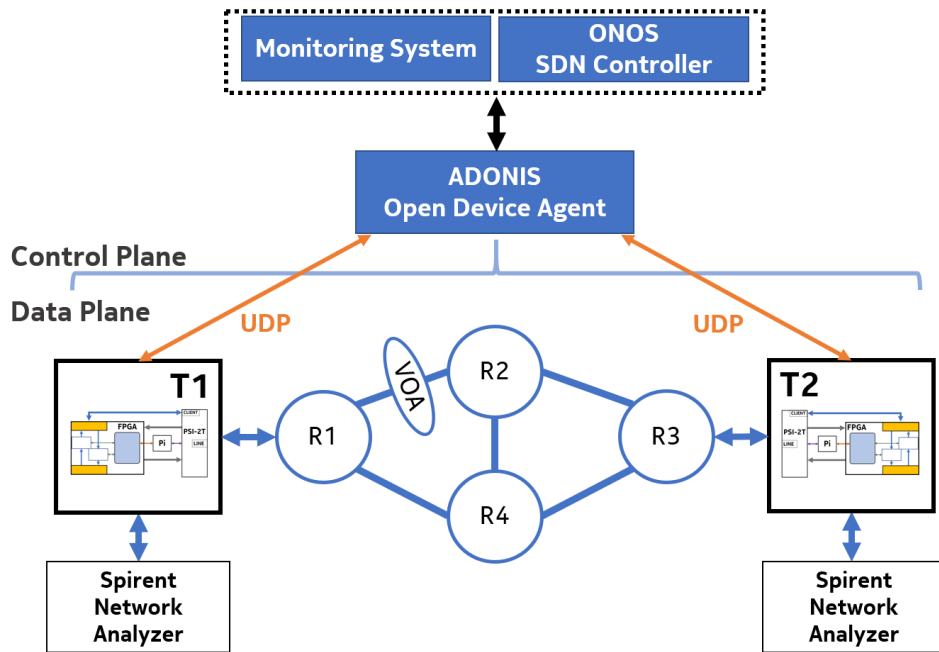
Monitoring System

ONOS SDN Controller

ADONIS Open Device Agent

Control Plane

Data Plane

UDP

UDP

T1

FPGA

CLIENT

PSI-2T

LINE

Pi

VOA

R1

R2

R3

R4

T2

CLIENT

PSI-2T

LINE

Pi

FPGA

Spirent Network Analyzer

Spirent Network Analyzer